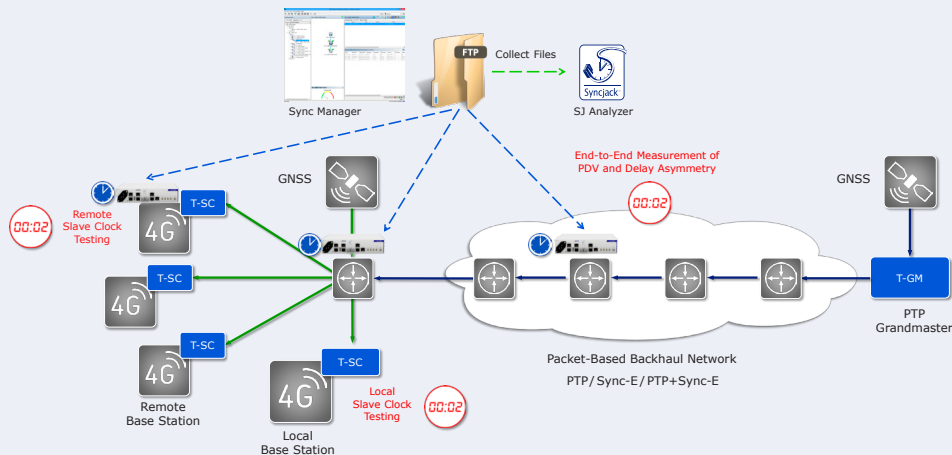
Sync Manager

FTP

Collect Files

Syncjack

SJ Analyzer

GNSS

GNSS

End-to-End Measurement of PDV and Delay Asymmetry

00:02

Remote Slave Clock Testing

00:02

T-SC

4G

T-SC

4G

T-SC

4G

Remote Base Station

T-SC

4G

Local Base Station

Local Slave Clock Testing

00:02

T-GM

PTP Grandmaster

Packet-Based Backhaul Network

PTP/ Sync-E/ PTP+Sync-E